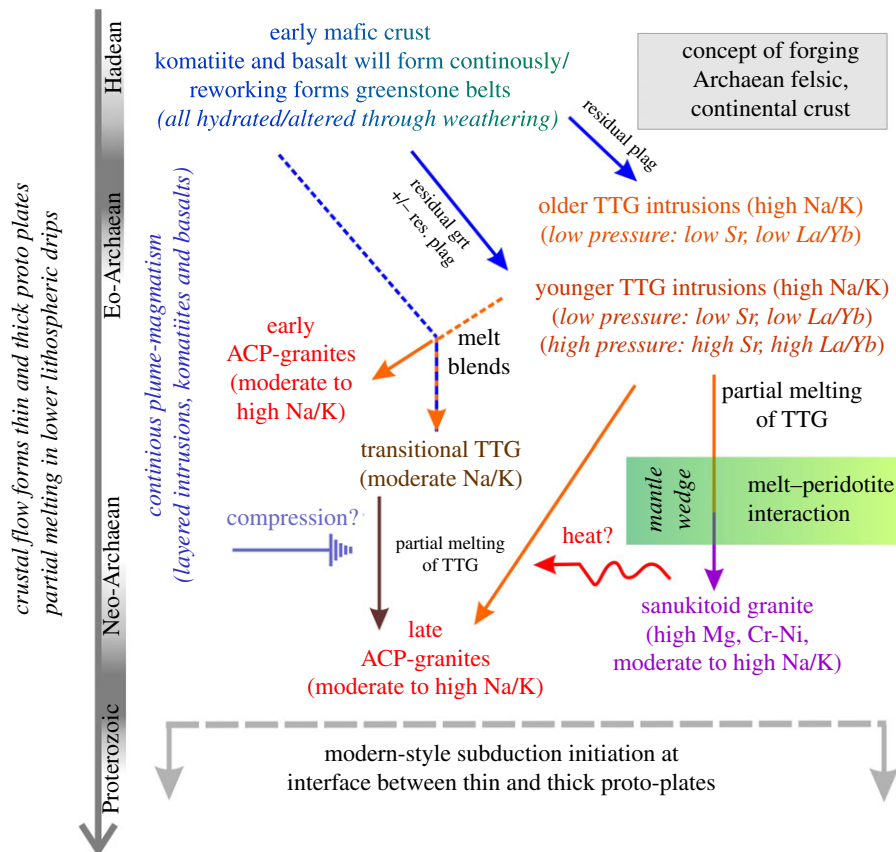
Hadean

Eo-Archaean

Neo-Archaean

Proterozoic

crustal flow forms thin and thick proto plates
partial melting in lower lithospheric drips

early mafic crust
komatiite and basalt will form continously/
reworking forms greenstone belts
(all hydrated/altered through weathering)

concept of forging Archaean felsic, continental crust

residual plag

residual grt +/− res. plag

older TTG intrusions (high Na/K)
(low pressure: low Sr, low La/Yb)

younger TTG intrusions (high Na/K)
(low pressure: low Sr, low La/Yb)
(high pressure: high Sr, high La/Yb)

continious plume-magmatism
(layered intrusions, komatiites and basalts)

early
ACP-granites
(moderate to
high Na/K)

melt
blends

partial melting
of TTG

transitional TTG
(moderate Na/K)

mantle
wedge

melt–peridotite
interaction

compression?

partial melting
of TTG

heat?

late
ACP-granites
(moderate to high Na/K)

sanukitoid granite
(high Mg, Cr-Ni,
moderate to high Na/K)

modern-style subduction initiation at
interface between thin and thick proto-plates